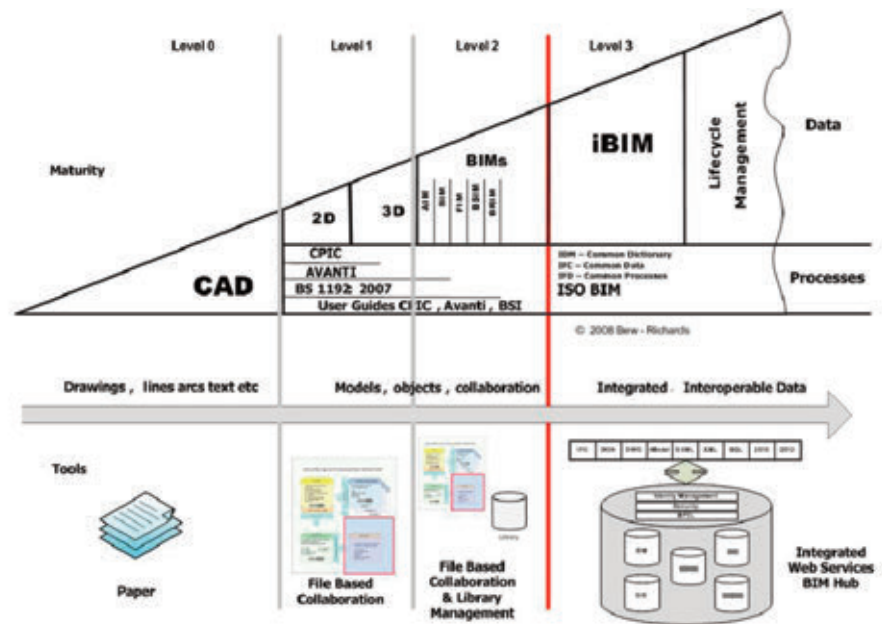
Level 0

Level 1

Level 2

Level 3

Maturity

2D

3D

BIMs

AIM

SIM

FIM

BSIM

BRIM

iBIM

Lifecycle Management

Data

CAD

CPIC

AVANTI

BS 1192: 2007

User Guides CPIC , Avanti , BSI

IDM – Common Dictionary
IFC – Common Data
IFD – Common Processes

ISO BIM

Processes

© 2008 Bew - Richards

Drawings , lines arcs text etc

Models , objects , collaboration

Integrated Interoperable Data

Tools

Paper

File Based Collaboration

Library

File Based Collaboration & Library Management

Integrated Web Services BIM Hub